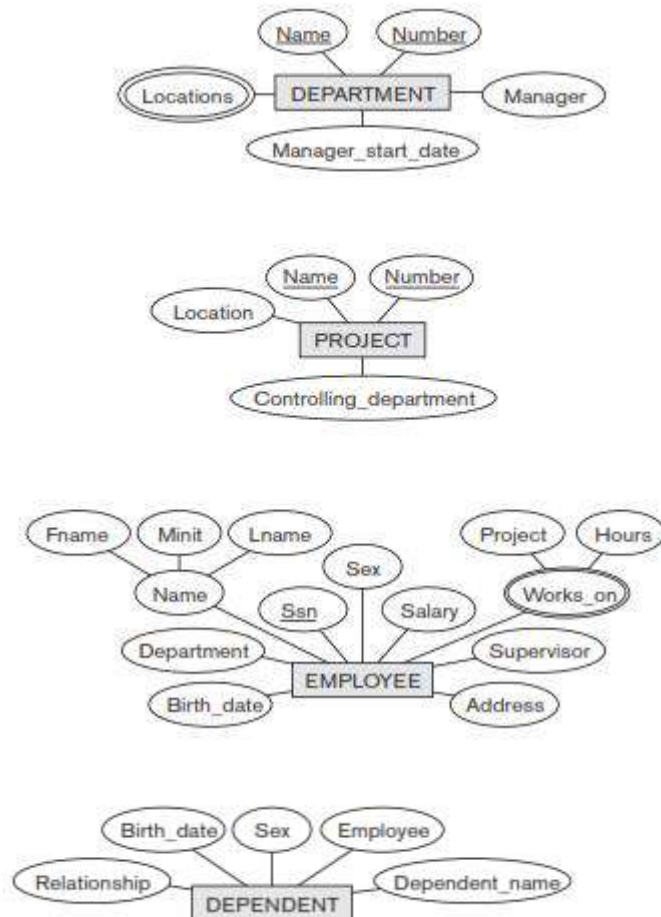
Name
Number
Locations
DEPARTMENT
Manager
Manager_start_date

Name
Number
Location
PROJECT
Controlling_department

Fname
Minit
Lname
Project
Hours
Sex
Name
Ssn
Salary
Works_on
Department
Supervisor
EMPLOYEE
Birth_date
Address

Birth_date
Sex
Employee
Relationship
Dependent_name
DEPENDENT